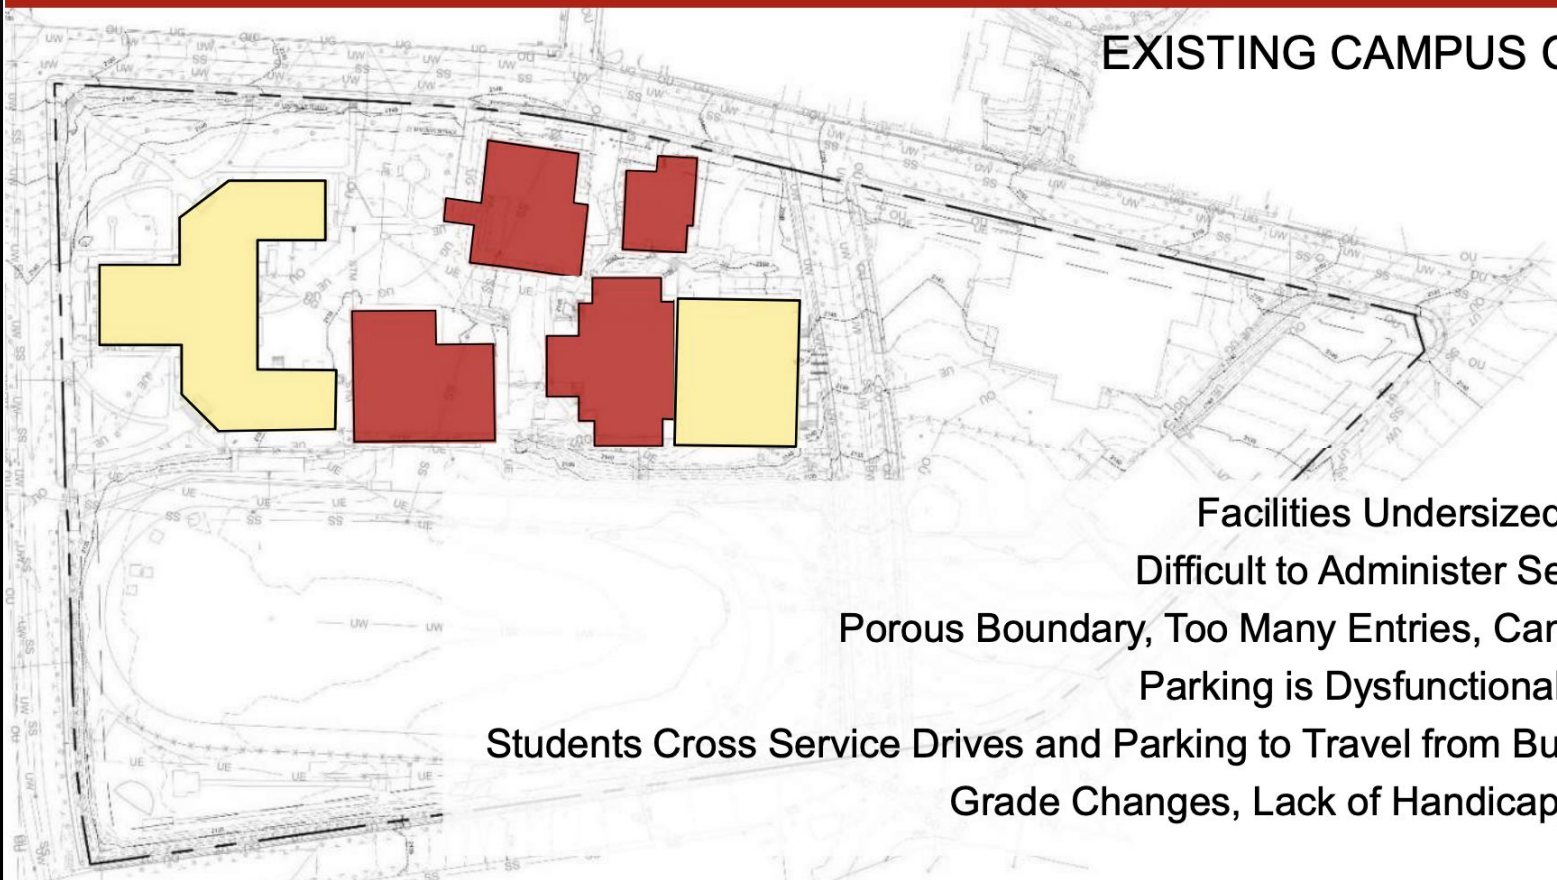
EXISTING CAMPUS C

Facilities Undersizec
Difficult to Administer Se
Porous Boundary, Too Many Entries, Car
Parking is Dysfunctional
Students Cross Service Drives and Parking to Travel from Bu
Grade Changes, Lack of Handicap